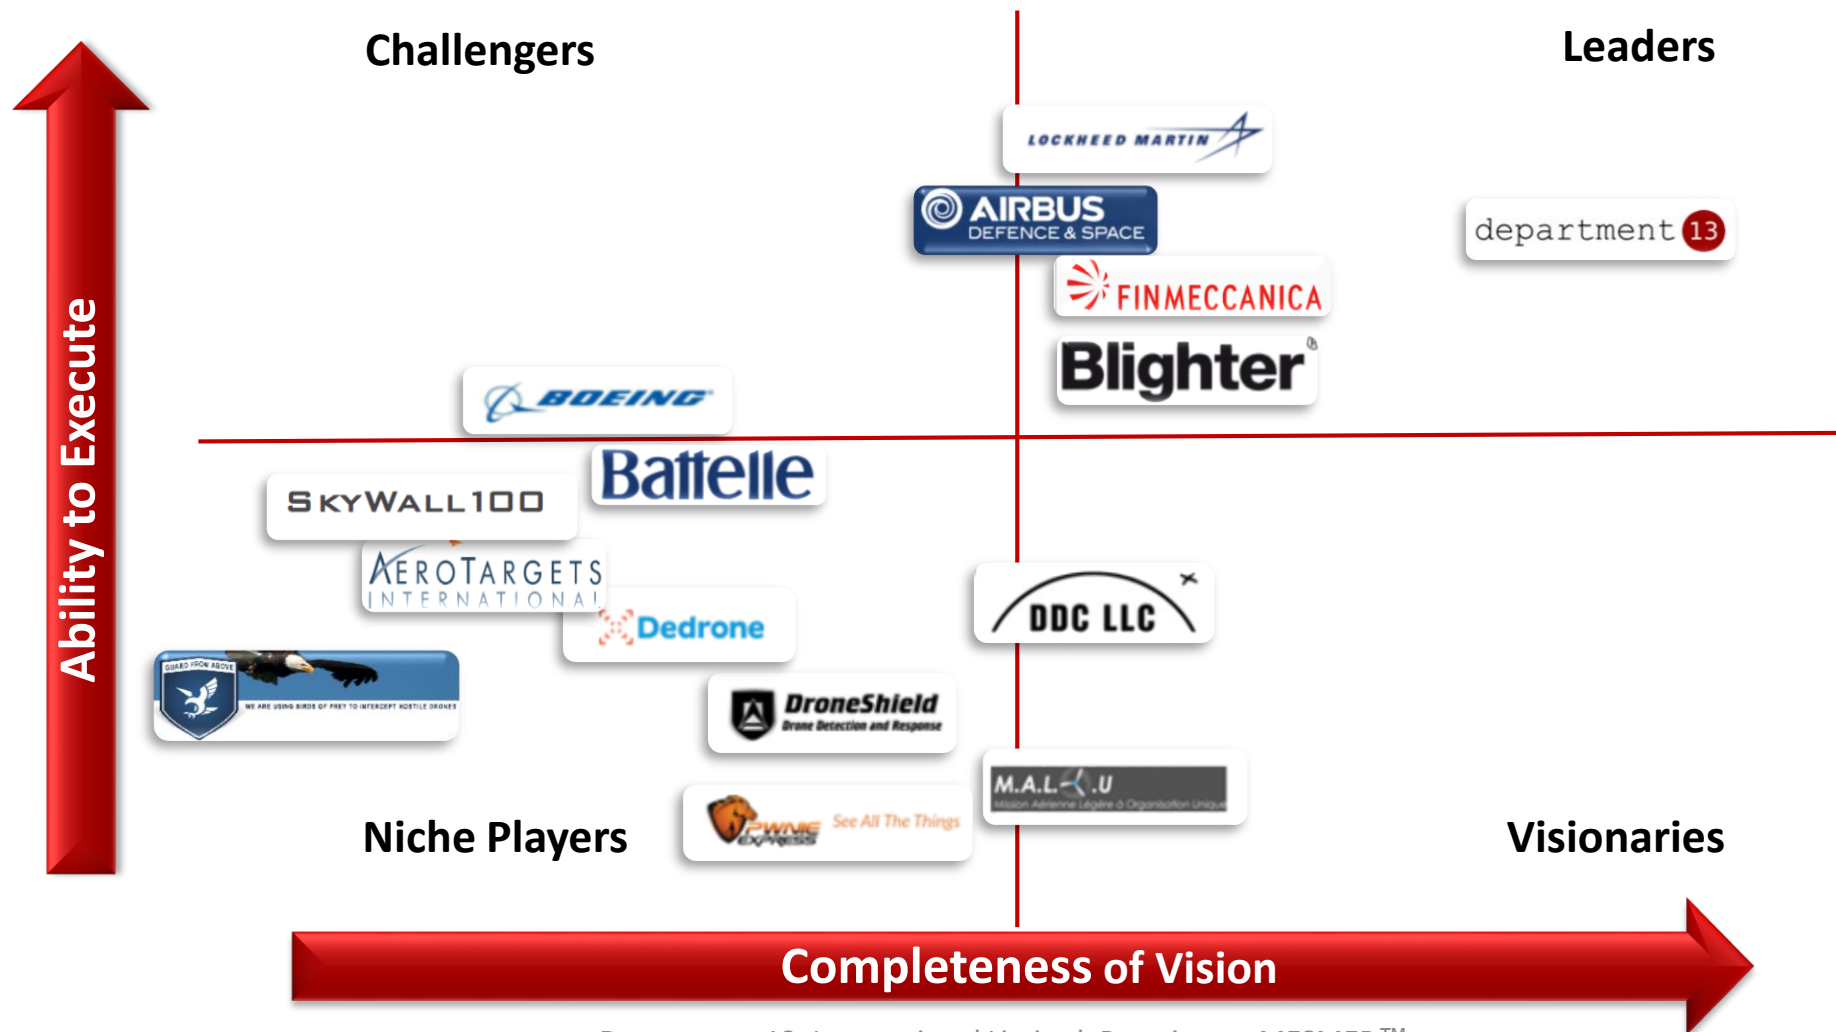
Challengers

Leaders

Ability to Execute

LOCKHEED MARTIN

AIRBUS DEFENCE & SPACE

department 13

FINMECCANICA

Blighter

BOEING

Battelle

SKYWALL100

AEROTARGETS INTERNATIONAL

Dedrone

DDC LLC

GUARD FROM ABOVE

WE ARE USING BIRDS OF PREY TO INTERCEPT HOSTILE DRONES

DroneShield Drone Detection and Response

M.A.L.U

Mission Aérienne Légère à Organisation Unique

PWNIE EXPRESS See All The Things

Niche Players

Visionaries

Completeness of Vision

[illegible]